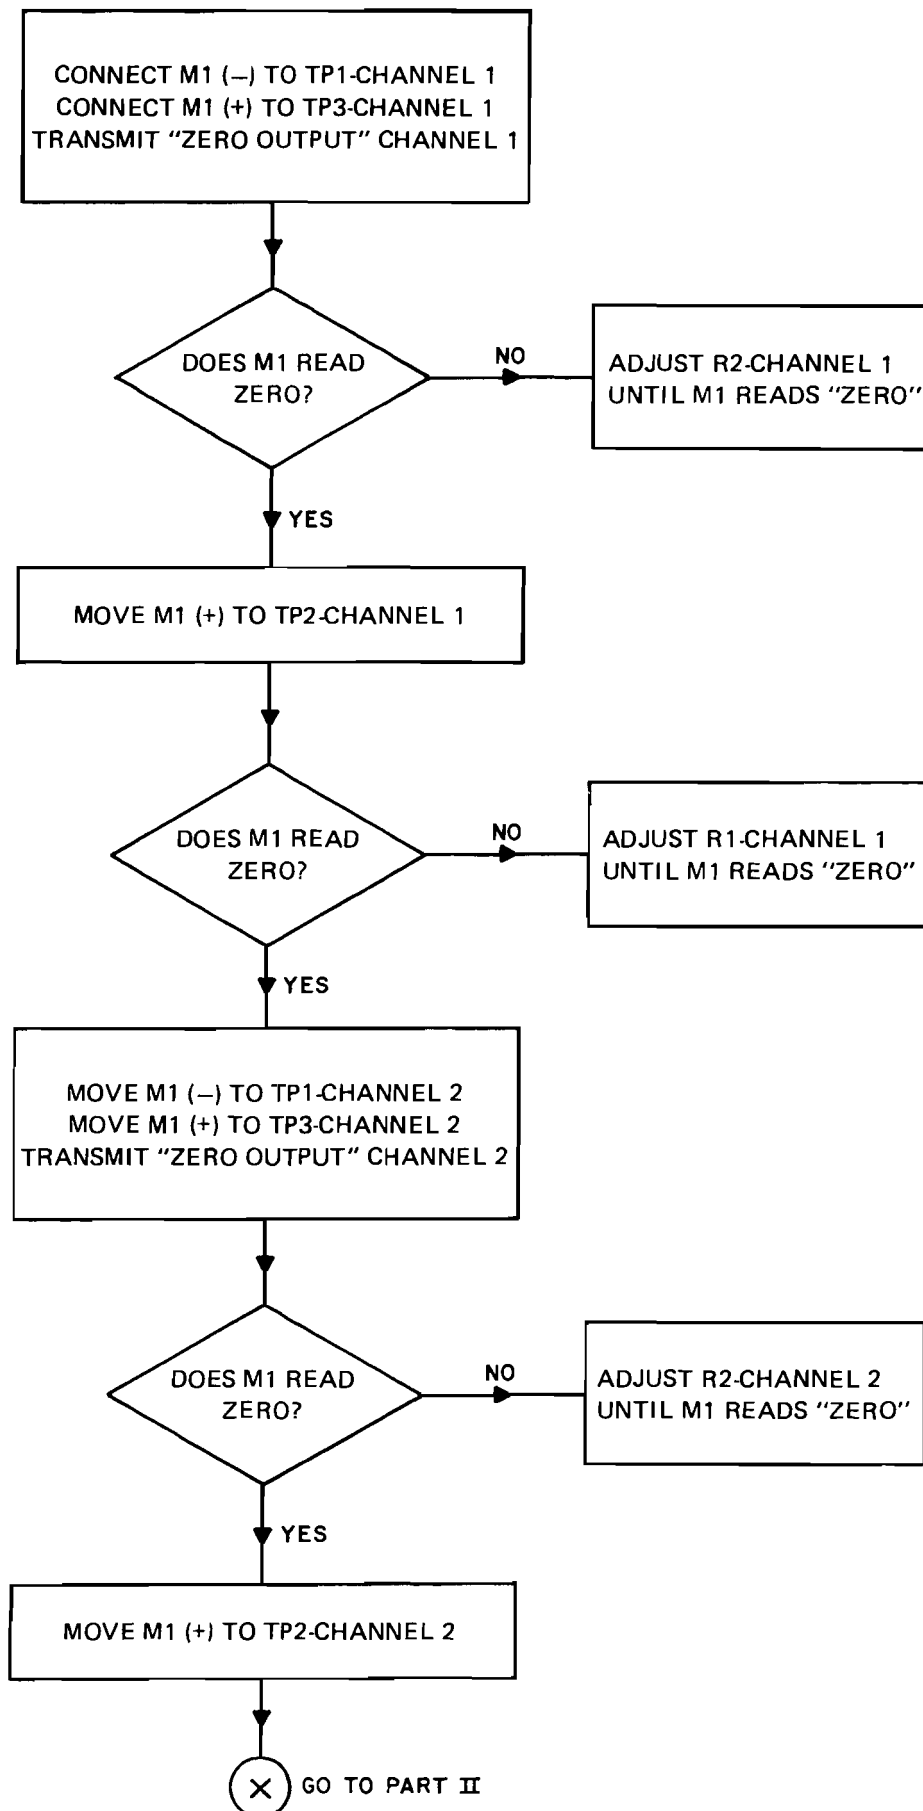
CONNECT M1 (–) TO TP1-CHANNEL 1
CONNECT M1 (+) TO TP3-CHANNEL 1
TRANSMIT "ZERO OUTPUT" CHANNEL 1

DOES M1 READ ZERO?

NO

ADJUST R2-CHANNEL 1 UNTIL M1 READS "ZERO"

YES

MOVE M1 (+) TO TP2-CHANNEL 1

DOES M1 READ ZERO?

NO

ADJUST R1-CHANNEL 1 UNTIL M1 READS "ZERO"

YES

MOVE M1 (–) TO TP1-CHANNEL 2
MOVE M1 (+) TO TP3-CHANNEL 2
TRANSMIT "ZERO OUTPUT" CHANNEL 2

DOES M1 READ ZERO?

NO

ADJUST R2-CHANNEL 2 UNTIL M1 READS "ZERO"

YES

MOVE M1 (+) TO TP2-CHANNEL 2

X GO TO PART II